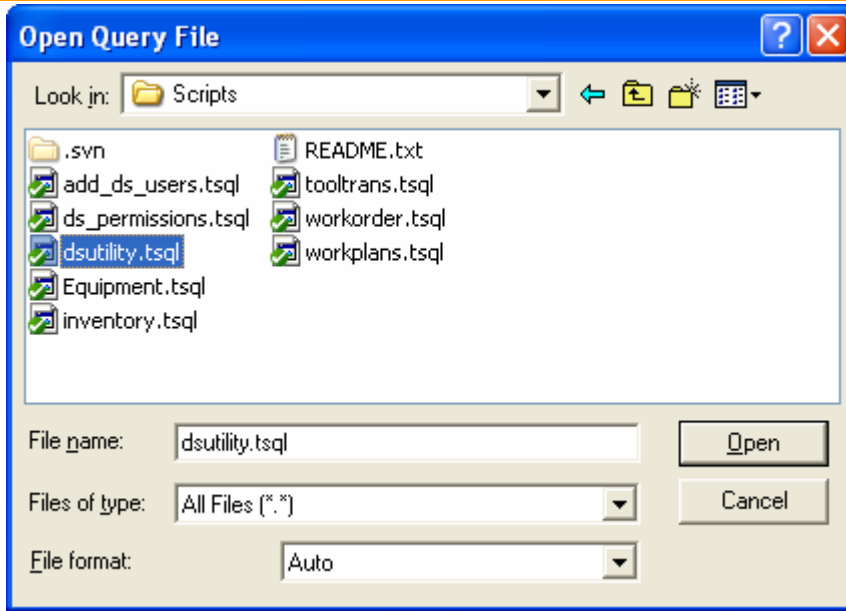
Open Query File

Look in: Scripts

.svn
add_ds_users.tsql
ds_permissions.tsql
dsutility.tsql
Equipment.tsql
inventory.tsql

README.txt
tooltrans.tsql
workorder.tsql
workplans.tsql

File name: dsutility.tsql

Files of type: All Files (*.*)

File format: Auto

Open

Cancel